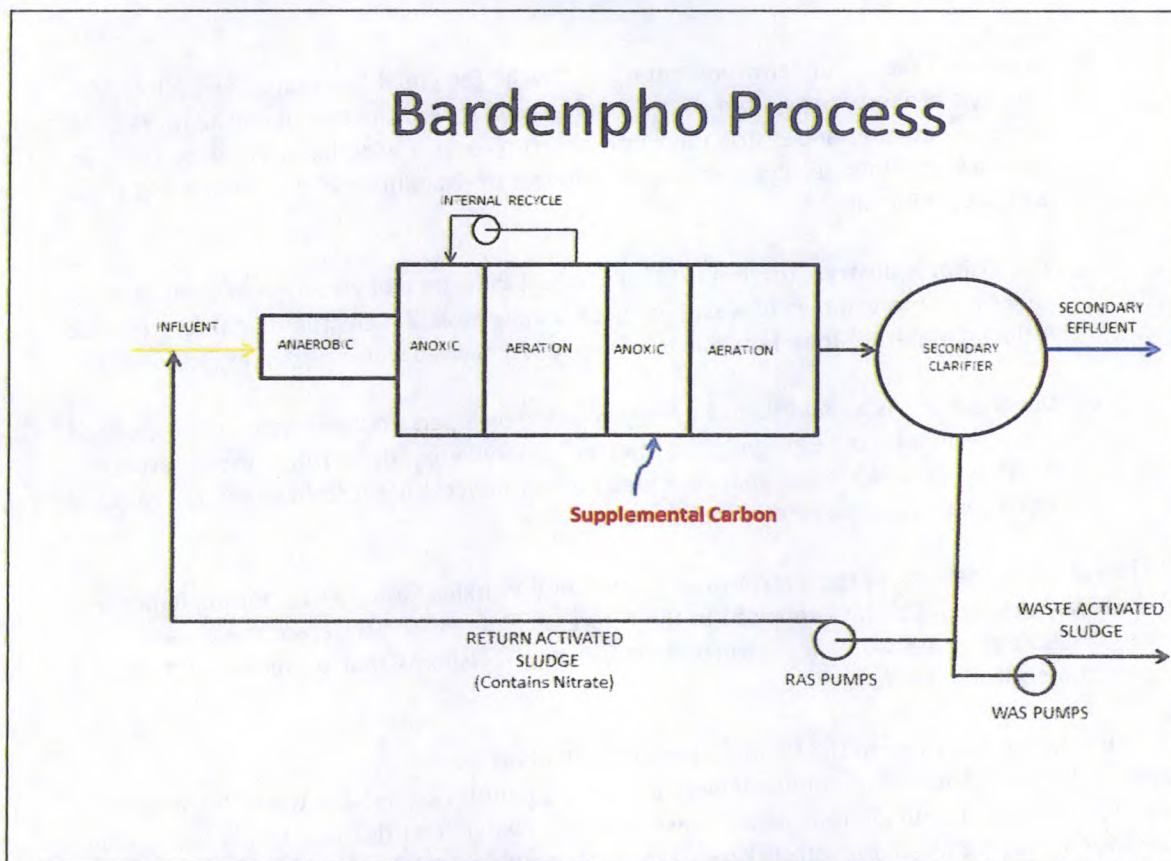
Bardenpho Process

INTERNAL RECYCLE

INFLUENT

ANAEROBIC

ANOXIC

AERATION

ANOXIC

AERATION

SECONDARY CLARIFIER

SECONDARY EFFLUENT

Supplemental Carbon

WASTE ACTIVATED SLUDGE

RETURN ACTIVATED SLUDGE (Contains Nitrate)

RAS PUMPS

WAS PUMPS